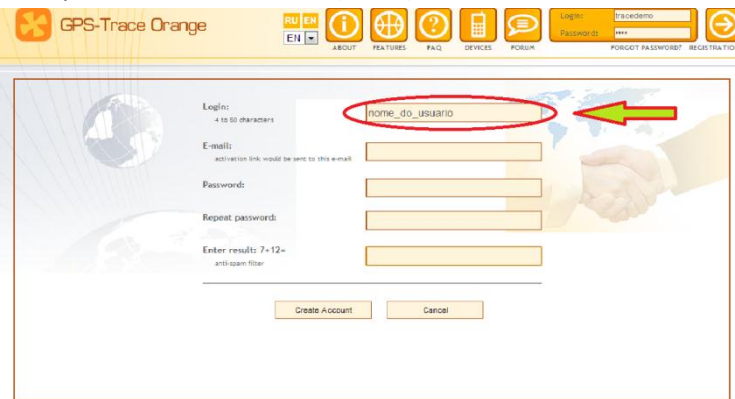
GPS-Trace Orange

RU EN
EN

ABOUT FEATURES FAQ DEVICES FORUM

Login: tracedemo
Password: ••••

FORGOT PASSWORD? REGISTRATIO

Login:
4 to 50 characters

nome_do_usuario

E-mail:
activation link would be sent to this e-mail

Password:

Repeat password:

Enter result: 7+12=
anti-spam filter

Create Account

Cancel